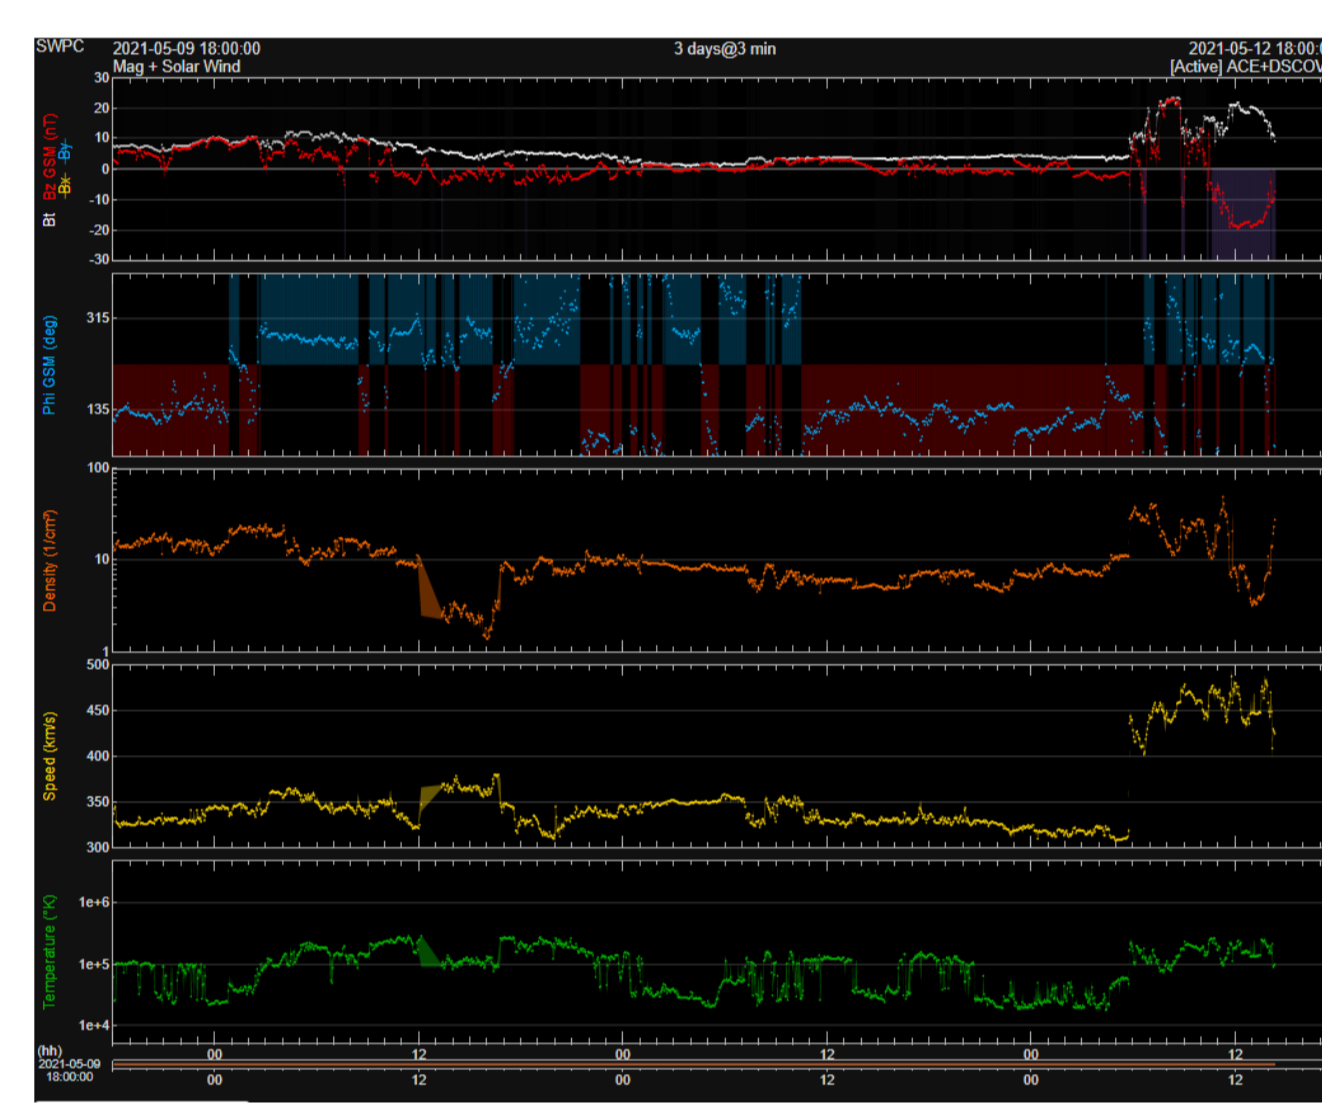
SWPC 2021-05-09 18:00:00
Mag + Solar Wind
3 days@3 min
2021-05-12 18:00:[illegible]
[Active] ACE+DSCOV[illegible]

Bt Bz GSM (nT) -Bx- -By-
30
20
10
0
-10
-20
-30

Phi GSM (deg)
315
135

Density (1/cm³)
100
10
1

Speed (km/s)
500
450
400
350
300

Temperature (°K)
1e+6
1e+5
1e+4

(hh)
2021-05-09
18:00:00
00 12 00 12 00 12
00 12 00 12 00 12